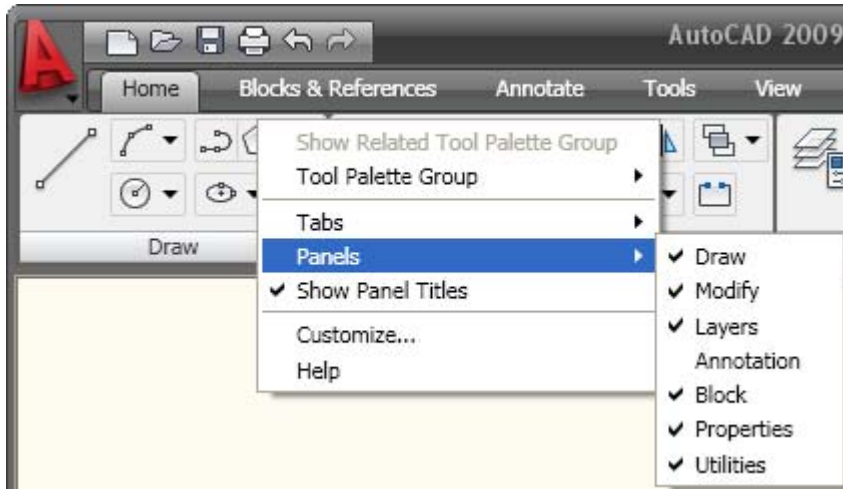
AutoCAD 2009

Home Blocks & References Annotate Tools View

Show Related Tool Palette Group
Tool Palette Group
Tabs
Panels
✔ Show Panel Titles
Customize...
Help

Draw

✔ Draw
✔ Modify
✔ Layers
Annotation
✔ Block
✔ Properties
✔ Utilities